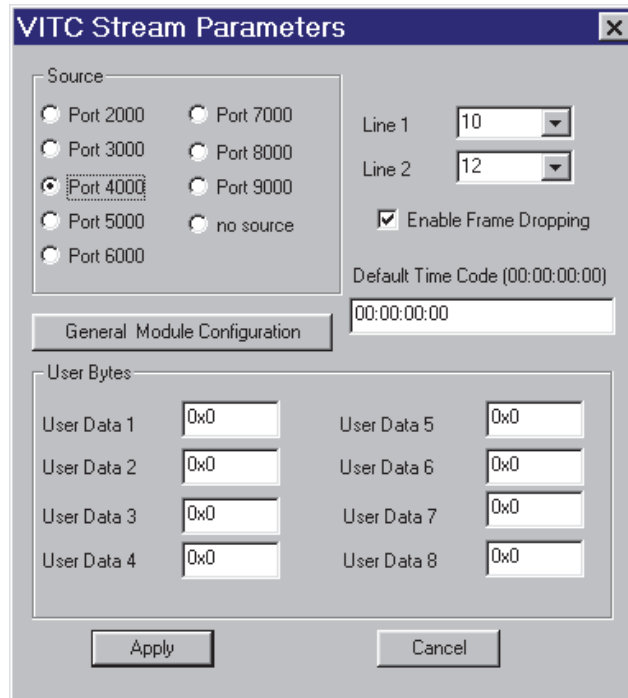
VITC Stream Parameters

×

Source

Port 2000

Port 7000

Port 3000

Port 8000

Port 4000

Port 9000

Port 5000

no source

Port 6000

Line 1 10

Line 2 12

Enable Frame Dropping

Default Time Code (00:00:00:00)

00:00:00:00

General Module Configuration

User Bytes

User Data 1 0x0

User Data 5 0x0

User Data 2 0x0

User Data 6 0x0

User Data 3 0x0

User Data 7 0x0

User Data 4 0x0

User Data 8 0x0

Apply

Cancel